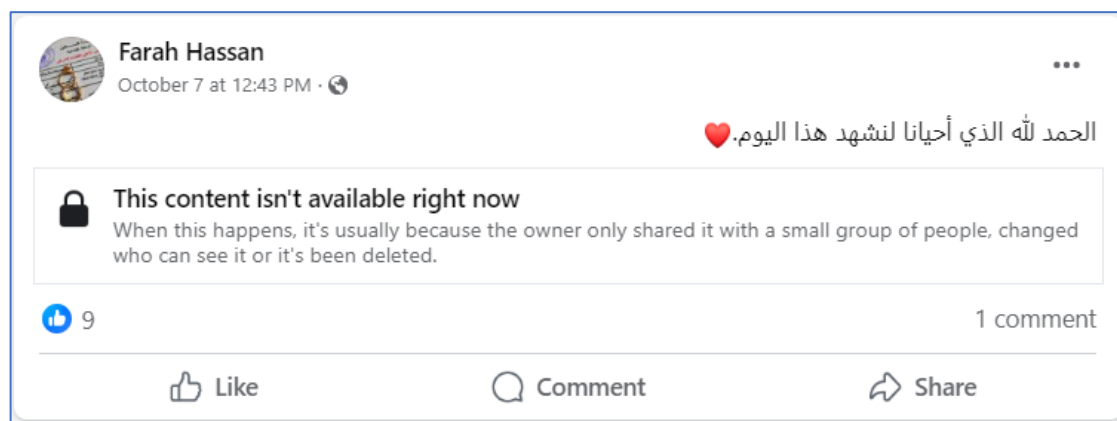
Farah Hassan
October 7 at 12:43 PM ·

الحمد لله الذي أحيانا لنشهد هذا اليوم.❤️

This content isn't available right now
When this happens, it's usually because the owner only shared it with a small group of people, changed who can see it or it's been deleted.

9
1 comment

Like
Comment
Share